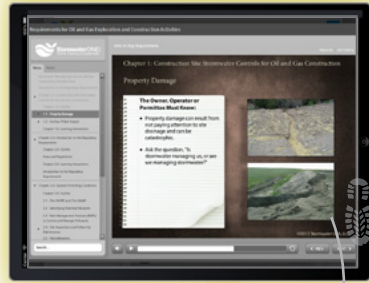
Requirements for Oil and Gas Exploration and Construction Activities

StormwaterONE

Chapter 1: Construction Site Stormwater Controls for Oil and Gas Construction

Property Damage

The Owner, Operator or Permittee Must Know:

Property damage can result from not paying attention to site discharge and can be catastrophic.

Ask the question, "Is stormwater managing us, or are we managing stormwater?"

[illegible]